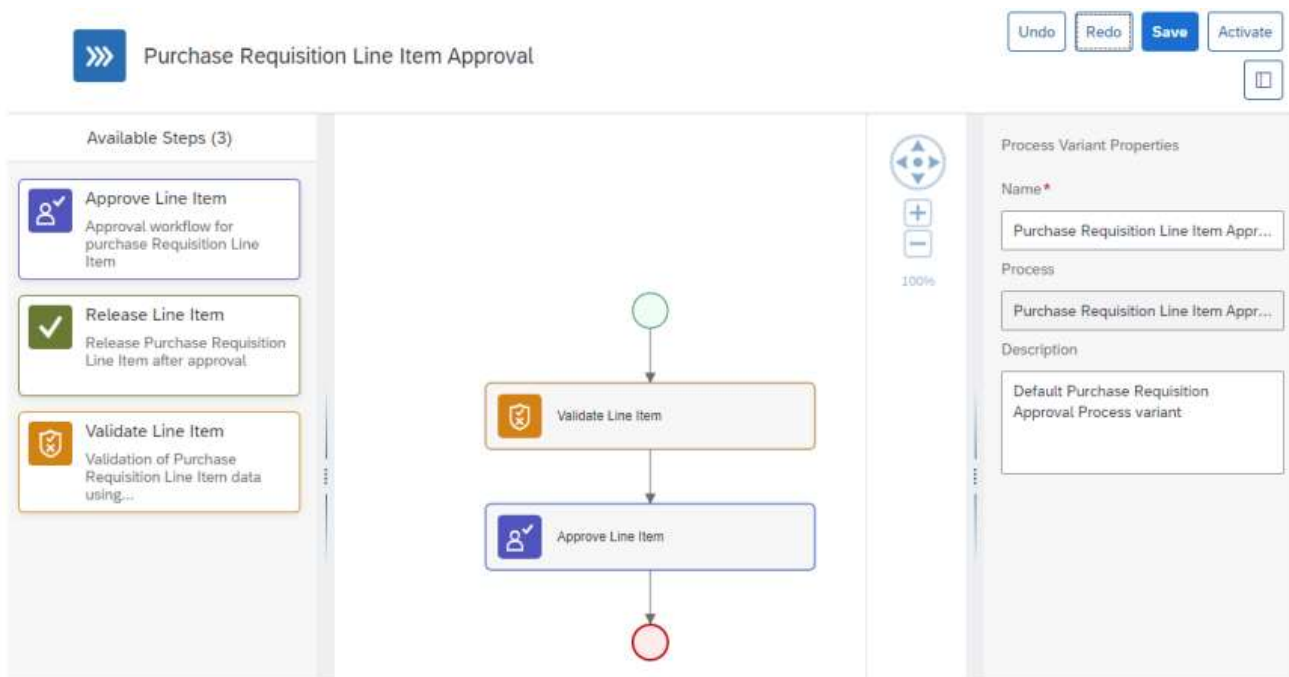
Purchase Requisition Line Item Approval

Undo Redo Save Activate

Available Steps (3)

Approve Line Item
Approval workflow for purchase Requisition Line Item

Release Line Item
Release Purchase Requisition Line Item after approval

Validate Line Item
Validation of Purchase Requisition Line Item data using...

Validate Line Item

Approve Line Item

100%

Process Variant Properties

Name*

Purchase Requisition Line Item Appr...

Process

Purchase Requisition Line Item Appr...

Description

Default Purchase Requisition Approval Process variant